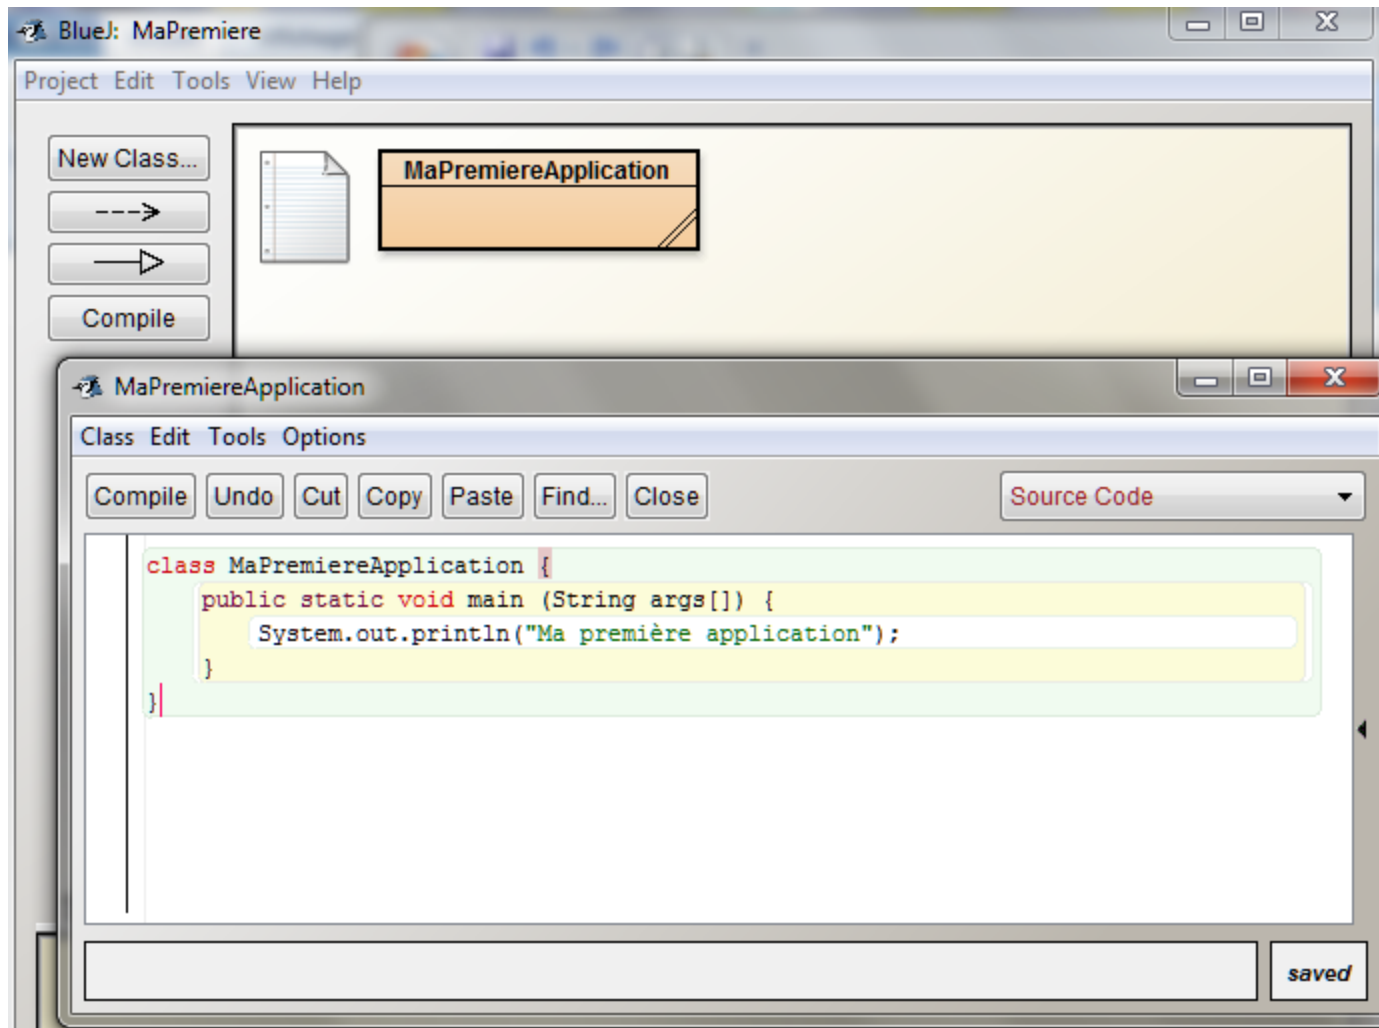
BlueJ: MaPremiere

Project Edit Tools View Help

New Class...

Compile

MaPremiereApplication

MaPremiereApplication

Class Edit Tools Options

Compile Undo Cut Copy Paste Find... Close

Source Code

class MaPremiereApplication {
public static void main (String args[]) {
System.out.println("Ma première application");
}
}

saved